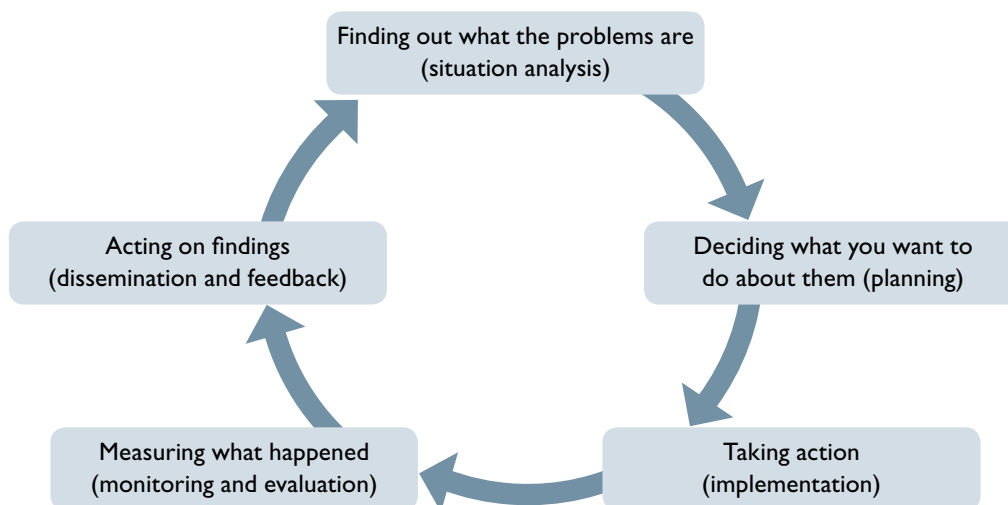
Finding out what the problems are
(situation analysis)

Deciding what you want to do about them (planning)

Taking action
(implementation)

Measuring what happened
(monitoring and evaluation)

Acting on findings
(dissemination and feedback)